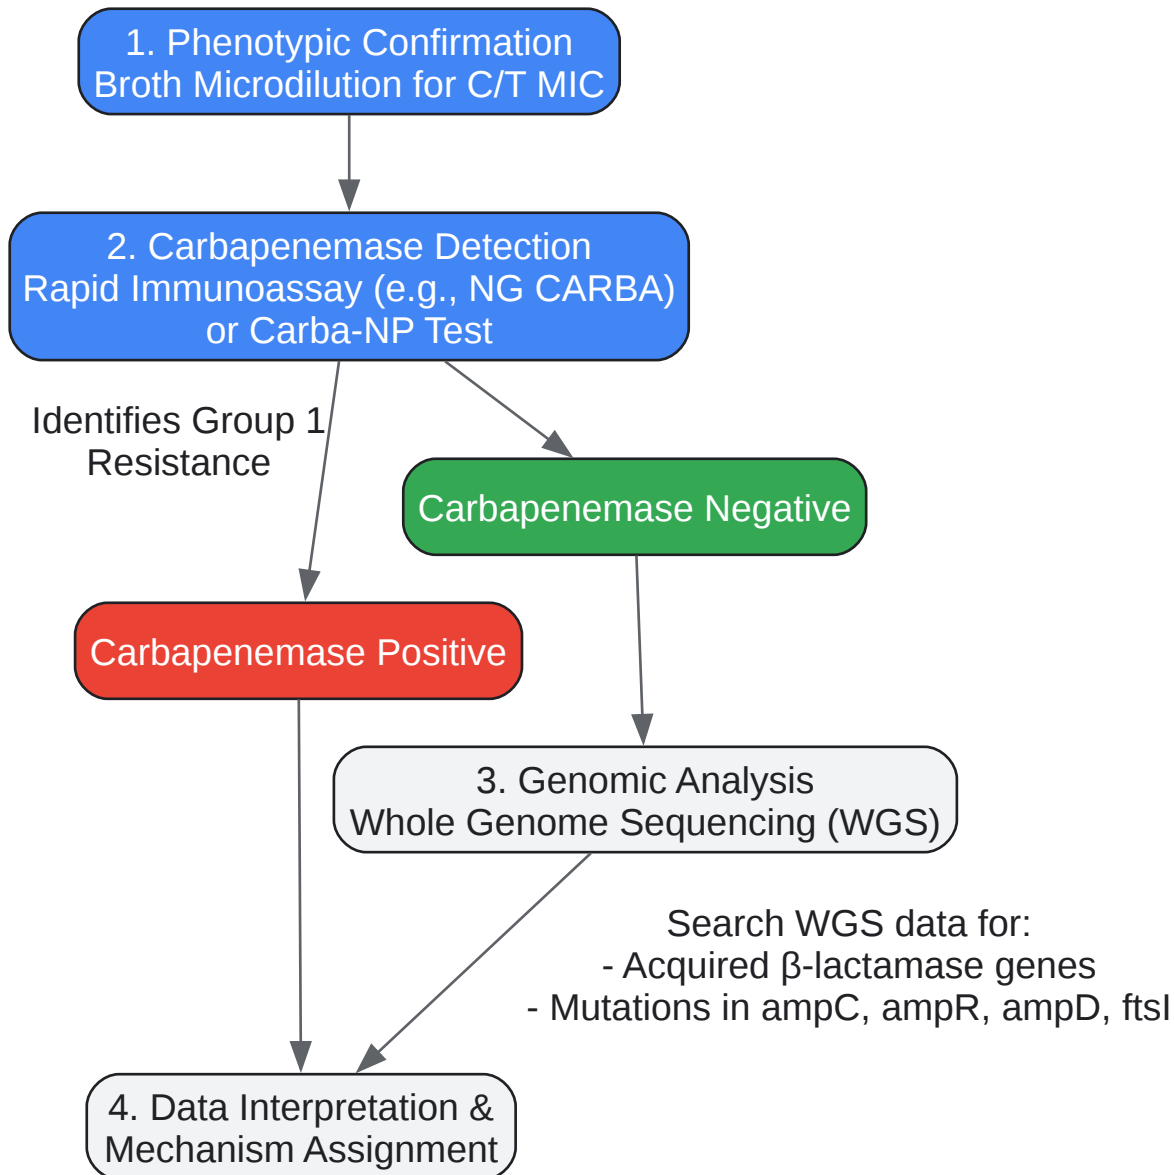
1. Phenotypic Confirmation
Broth Microdilution for C/T MIC

2. Carbapenemase Detection
Rapid Immunoassay (e.g., NG CARBA)
or Carba-NP Test

Identifies Group 1
Resistance

Carbapenemase Negative

Carbapenemase Positive

3. Genomic Analysis
Whole Genome Sequencing (WGS)

Search WGS data for:
- Acquired β-lactamase genes
- Mutations in ampC, ampR, ampD, ftsI

4. Data Interpretation &
Mechanism Assignment